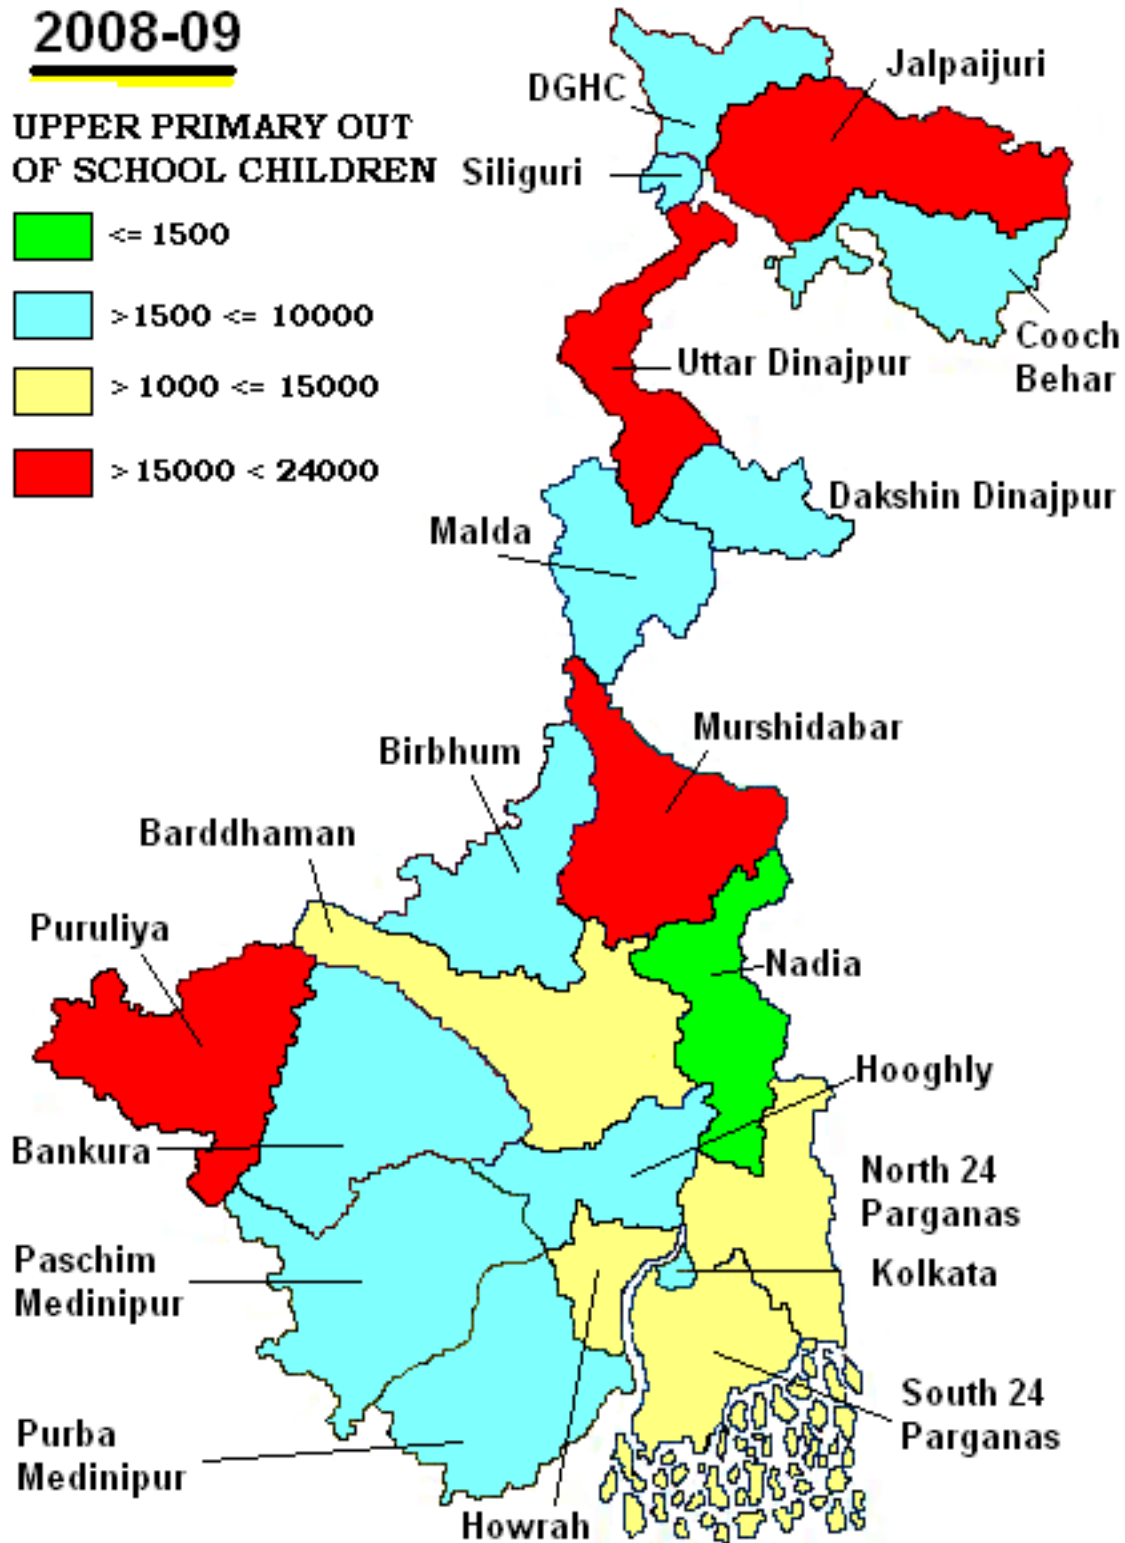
2008-09

UPPER PRIMARY OUT OF SCHOOL CHILDREN

<= 1500

>1500 <= 10000

> 1000 <= 15000

> 15000 < 24000

DGHC

Jalpaijuri

Siliguri

Cooch Behar

Uttar Dinajpur

Dakshin Dinajpur

Malda

Murshidabar

Birbhum

Barddhaman

Puruliya

Nadia

Hooghly

Bankura

North 24 Parganas

Paschim Medinipur

Kolkata

South 24 Parganas

Purba Medinipur

Howrah